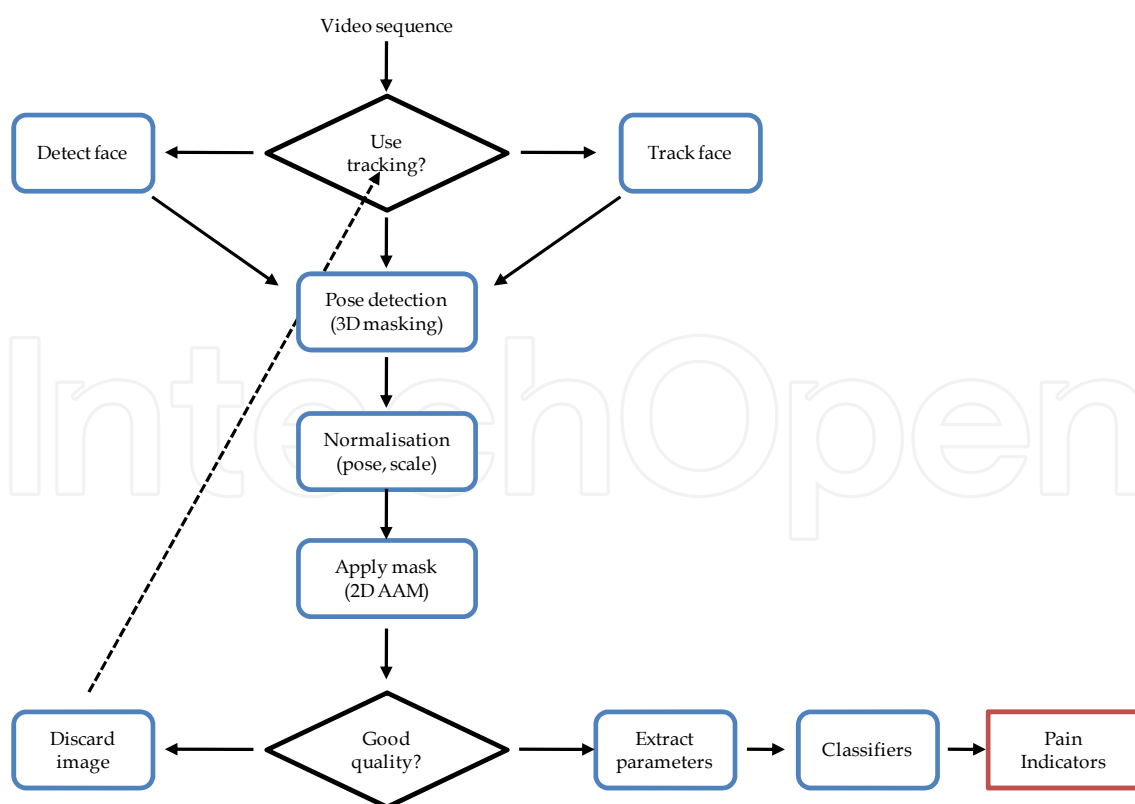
Video sequence

Detect face

Use tracking?

Track face

Pose detection (3D masking)

Normalisation (pose, scale)

Apply mask (2D AAM)

Discard image

Good quality?

Extract parameters

Classifiers

Pain Indicators

IntechOpen